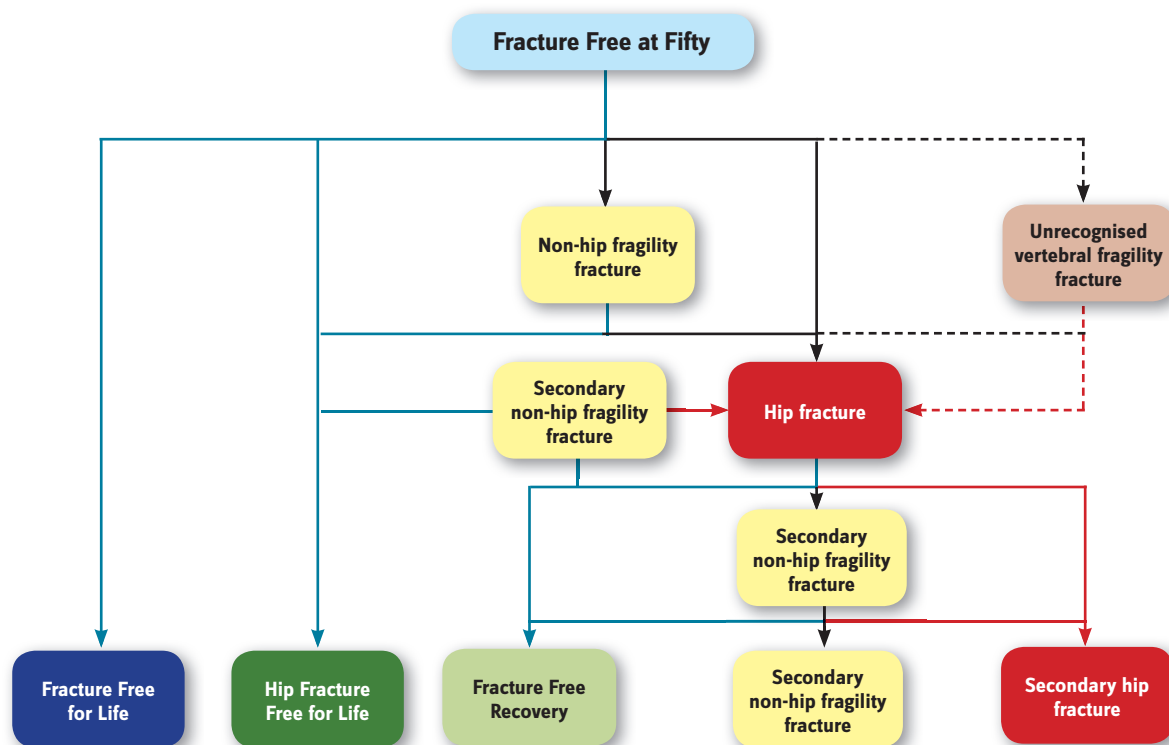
Fracture Free at Fifty

Non-hip fragility fracture

Unrecognised vertebral fragility fracture

Secondary non-hip fragility fracture

Hip fracture

Secondary non-hip fragility fracture

Fracture Free for Life

Hip Fracture Free for Life

Fracture Free Recovery

Secondary non-hip fragility fracture

Secondary hip fracture